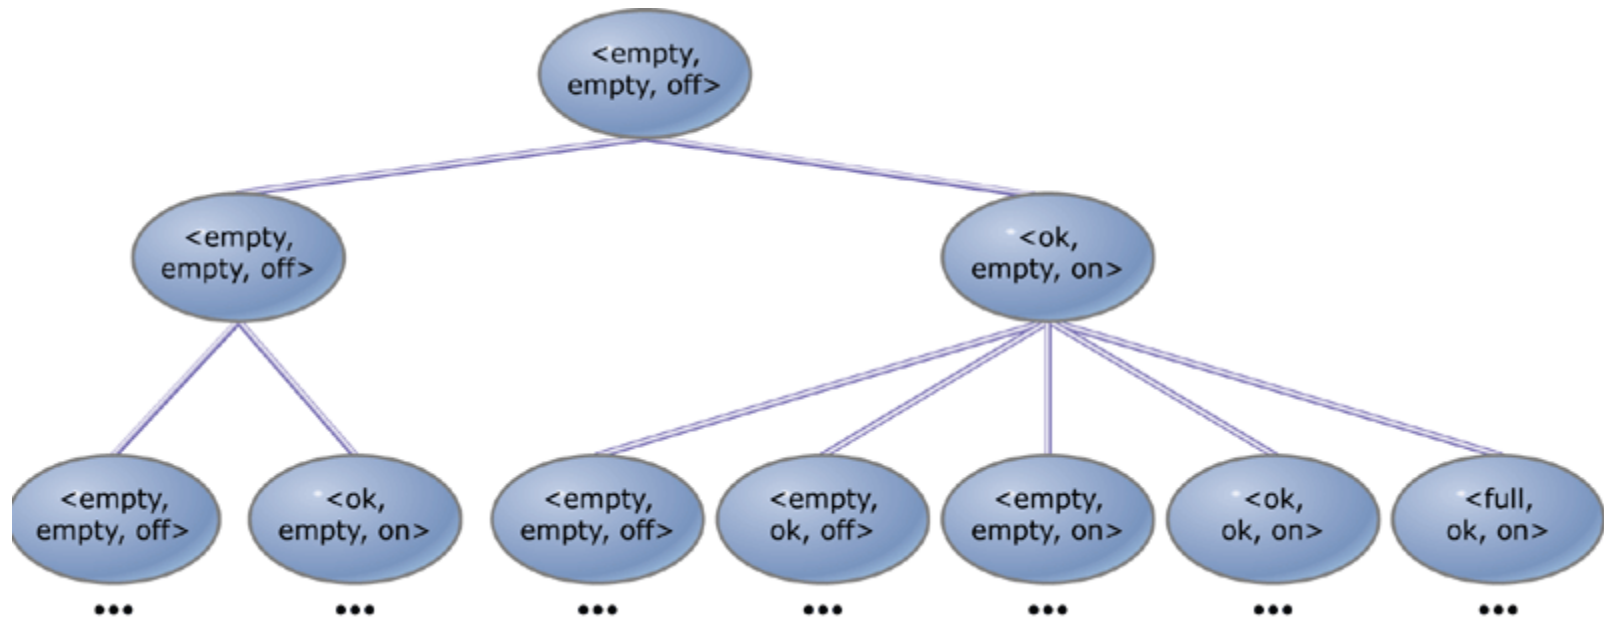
<empty, empty, off>

<empty, empty, off>

<ok, empty, on>

<empty, empty, off>
...

<ok, empty, on>
...

<empty, empty, off>
...

<empty, ok, off>
...

<empty, empty, on>
...

<ok, ok, on>
...

<full, ok, on>
...